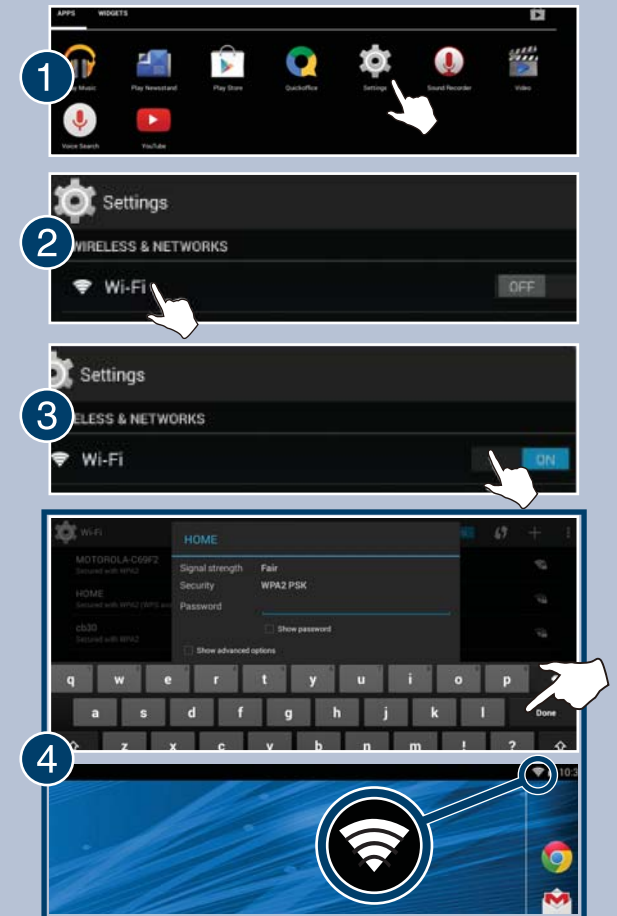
APPS WIDGETS

1

Play Music Play Newsstand Play Store Quickoffice Settings Sound Recorder Video

Voice Search YouTube

2

Settings

WIRELESS & NETWORKS

Wi-Fi OFF

3

Settings

LESS & NETWORKS

Wi-Fi ON

Wi-Fi

MOTOROLA-C69F2
Secured with WPA2

HOME
Secured with WPA2 (WPS ava

cb30
Secured with WPA2

HOME

Signal strength Fair
Security WPA2 PSK
Password

Show password

Show advanced options

q w e r t y u i o p
a s d f g h j k l Done
z x c v b n m ! ?

4

10:3